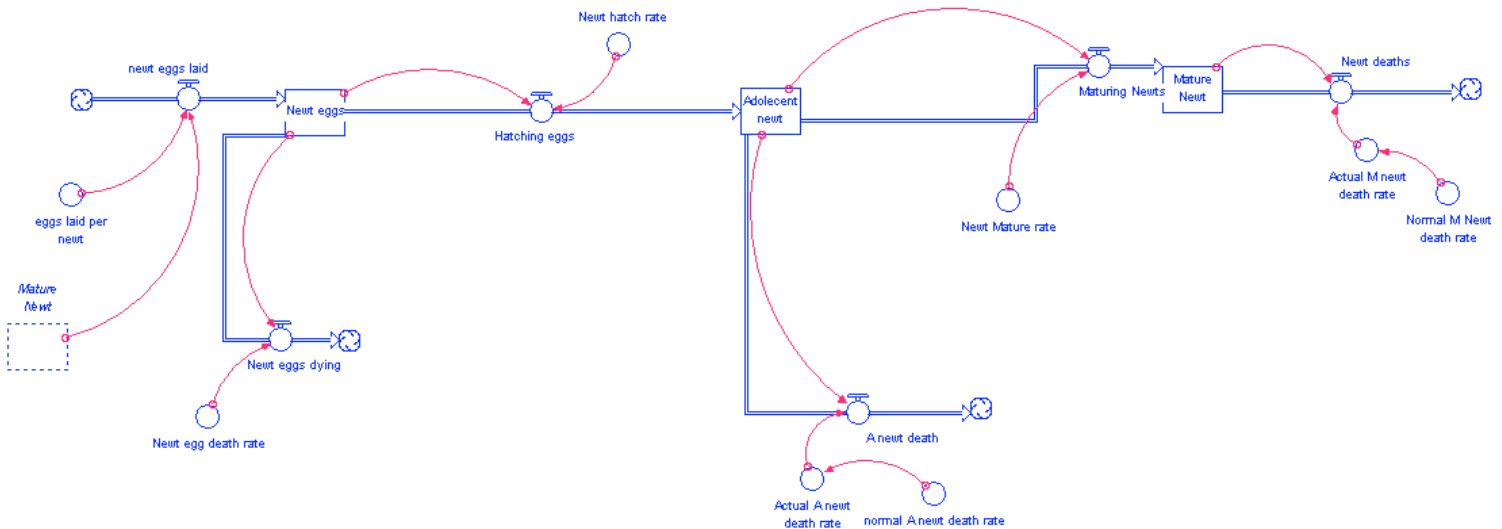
newt eggs laid

Newt eggs

Newt hatch rate

Hatching eggs

Adolecent newt

Maturing Newts

Mature Newt

Newt deaths

eggs laid per newt

Actual M newt death rate

Normal M Newt death rate

Newt Mature rate

Mature Newt

Newt eggs dying

Newt egg death rate

A newt death

Actual A newt death rate

normal A newt death rate